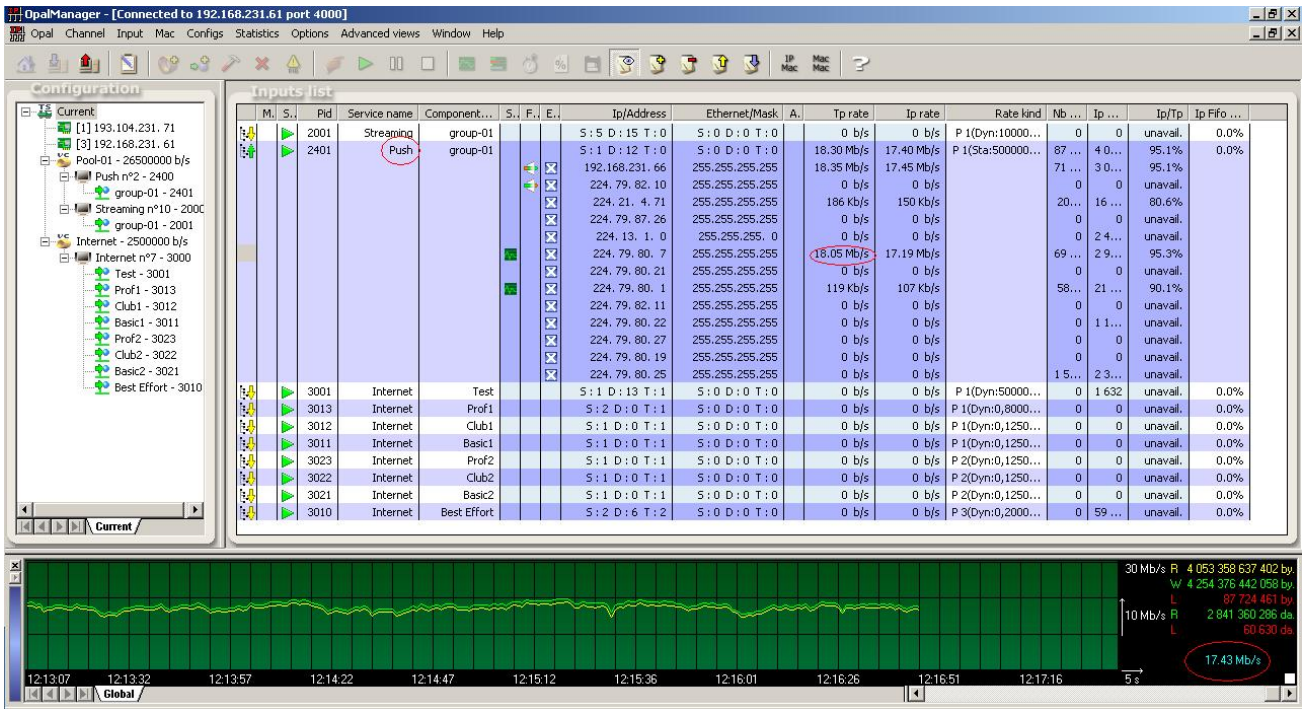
OpalManager - [Connected to 192.168.231.61 port 4000]

Opal Channel Input Mac Configs Statistics Options Advanced views Window Help

IP Mac Mac Mac

Configuration

Current
[1] 193.104.231.71
[3] 192.168.231.61
Pool-01 - 26500000 b/s
Push n°2 - 2400
group-01 - 2401
Streaming n°10 - 2000
group-01 - 2001
Internet - 2500000 b/s
Internet n°7 - 3000
Test - 3001
Prof1 - 3013
Club1 - 3012
Basic1 - 3011
Prof2 - 3023
Club2 - 3022
Basic2 - 3021
Best Effort - 3010

Current

Inputs list

| M. | S. | Pid | Service name | Component... | S. | F. | E. | Ip/Address | Ethernet/Mask | A. | Tp rate | Ip rate | Rate kind | Nb ... | Ip ... | Ip/Tp | Ip Fifo ... |
|---|---|---|---|---|---|---|---|---|---|---|---|---|---|---|---|---|---|
| | | 2001 | Streaming | group-01 | | | | S:5 D:15 T:0 | S:0 D:0 T:0 | | 0 b/s | 0 b/s | P 1(Dyn:10000... | 0 | 0 | unavail. | 0.0% |
| | | 2401 | Push | group-01 | | | | S:1 D:12 T:0 | S:0 D:0 T:0 | | 18.30 Mb/s | 17.40 Mb/s | P 1(Sta:500000... | 87 ... | 40... | 95.1% | 0.0% |
| | | | | | | | | 192.168.231.66 | 255.255.255.255 | | 18.35 Mb/s | 17.45 Mb/s | | 71 ... | 30... | 95.1% | |
| | | | | | | | | 224.79.82.10 | 255.255.255.255 | | 0 b/s | 0 b/s | | 0 | 0 | unavail. | |
| | | | | | | | | 224.21.4.71 | 255.255.255.255 | | 186 kb/s | 150 kb/s | | 20... | 16... | 80.6% | |
| | | | | | | | | 224.79.87.26 | 255.255.255.255 | | 0 b/s | 0 b/s | | 0 | 0 | unavail. | |
| | | | | | | | | 224.13.1.0 | 255.255.255.0 | | 0 b/s | 0 b/s | | 0 | 24... | unavail. | |
| | | | | | | | | 224.79.80.7 | 255.255.255.255 | | 18.05 Mb/s | 17.19 Mb/s | | 69 ... | 29... | 95.3% | |
| | | | | | | | | 224.79.80.21 | 255.255.255.255 | | 0 b/s | 0 b/s | | 0 | 0 | unavail. | |
| | | | | | | | | 224.79.80.1 | 255.255.255.255 | | 119 kb/s | 107 kb/s | | 58... | 21... | 90.1% | |
| | | | | | | | | 224.79.82.11 | 255.255.255.255 | | 0 b/s | 0 b/s | | 0 | 0 | unavail. | |
| | | | | | | | | 224.79.80.22 | 255.255.255.255 | | 0 b/s | 0 b/s | | 0 | 11... | unavail. | |
| | | | | | | | | 224.79.80.27 | 255.255.255.255 | | 0 b/s | 0 b/s | | 0 | 0 | unavail. | |
| | | | | | | | | 224.79.80.19 | 255.255.255.255 | | 0 b/s | 0 b/s | | 0 | 0 | unavail. | |
| | | | | | | | | 224.79.80.25 | 255.255.255.255 | | 0 b/s | 0 b/s | | 15... | 23... | unavail. | |
| | | 3001 | Internet | Test | | | | S:1 D:13 T:1 | S:0 D:0 T:0 | | 0 b/s | 0 b/s | P 1(Dyn:50000... | 0 | 1 632 | unavail. | 0.0% |
| | | 3013 | Internet | Prof1 | | | | S:2 D:0 T:1 | S:0 D:0 T:0 | | 0 b/s | 0 b/s | P 1(Dyn:0,8000... | 0 | 0 | unavail. | 0.0% |
| | | 3012 | Internet | Club1 | | | | S:1 D:0 T:1 | S:0 D:0 T:0 | | 0 b/s | 0 b/s | P 1(Dyn:0,1250... | 0 | 0 | unavail. | 0.0% |
| | | 3011 | Internet | Basic1 | | | | S:1 D:0 T:1 | S:0 D:0 T:0 | | 0 b/s | 0 b/s | P 1(Dyn:0,1250... | 0 | 0 | unavail. | 0.0% |
| | | 3023 | Internet | Prof2 | | | | S:1 D:0 T:1 | S:0 D:0 T:0 | | 0 b/s | 0 b/s | P 2(Dyn:0,1250... | 0 | 0 | unavail. | 0.0% |
| | | 3022 | Internet | Club2 | | | | S:1 D:0 T:1 | S:0 D:0 T:0 | | 0 b/s | 0 b/s | P 2(Dyn:0,1250... | 0 | 0 | unavail. | 0.0% |
| | | 3021 | Internet | Basic2 | | | | S:1 D:0 T:1 | S:0 D:0 T:0 | | 0 b/s | 0 b/s | P 2(Dyn:0,1250... | 0 | 0 | unavail. | 0.0% |
| | | 3010 | Internet | Best Effort | | | | S:2 D:6 T:2 | S:0 D:0 T:0 | | 0 b/s | 0 b/s | P 3(Dyn:0,2000... | 0 | 59... | unavail. | 0.0% |

30 Mb/s R 4 053 358 637 402 by.
W 4 254 376 442 058 by.
L 87 724 461 by.
10 Mb/s R 2 841 360 286 da.
L 60 630 da.
17.43 Mb/s
5 s

12:13:07 12:13:32 12:13:57 12:14:22 12:14:47 12:15:12 12:15:36 12:16:01 12:16:26 12:16:51 12:17:16

Global